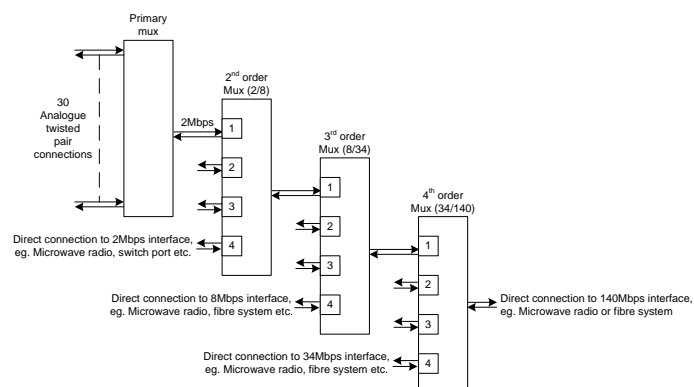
Primary mux

30 Analogue twisted pair connections

2Mbps

$2^{nd}$ order Mux (2/8)

1

2

3

4

Direct connection to 2Mbps interface, eg. Microwave radio, switch port etc.

$3^{rd}$ order Mux (8/34)

1

2

3

4

Direct connection to 8Mbps interface, eg. Microwave radio, fibre system etc.

$4^{th}$ order Mux (34/140)

1

2

3

4

Direct connection to 34Mbps interface, eg. Microwave radio, fibre system etc.

Direct connection to 140Mbps interface, eg. Microwave radio or fibre system